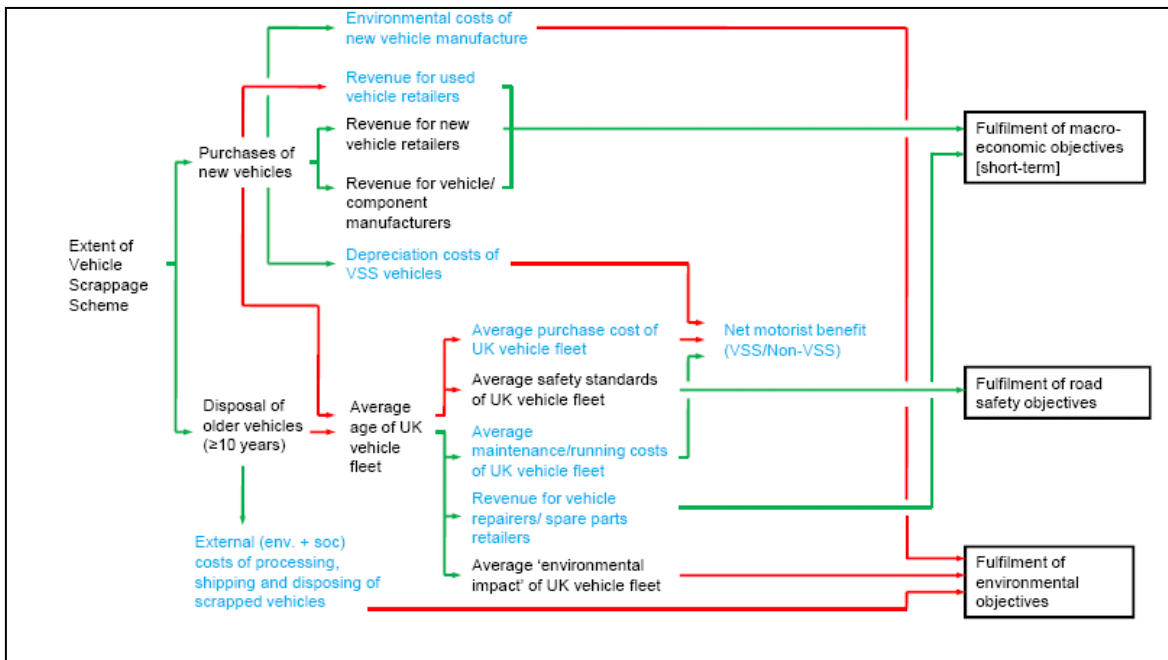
Environmental costs of new vehicle manufacture

Revenue for used vehicle retailers

Revenue for new vehicle retailers

Revenue for vehicle/ component manufacturers

Purchases of new vehicles

Extent of Vehicle Scrappage Scheme

Depreciation costs of VSS vehicles

Fulfilment of macro-economic objectives [short-term]

Net motorist benefit (VSS/Non-VSS)

Average purchase cost of UK vehicle fleet

Average safety standards of UK vehicle fleet

Fulfilment of road safety objectives

Disposal of older vehicles (≥10 years)

Average age of UK vehicle fleet

Average maintenance/running costs of UK vehicle fleet

Revenue for vehicle repairers/ spare parts retailers

External (env. + soc) costs of processing, shipping and disposing of scrapped vehicles

Average 'environmental impact' of UK vehicle fleet

Fulfilment of environmental objectives